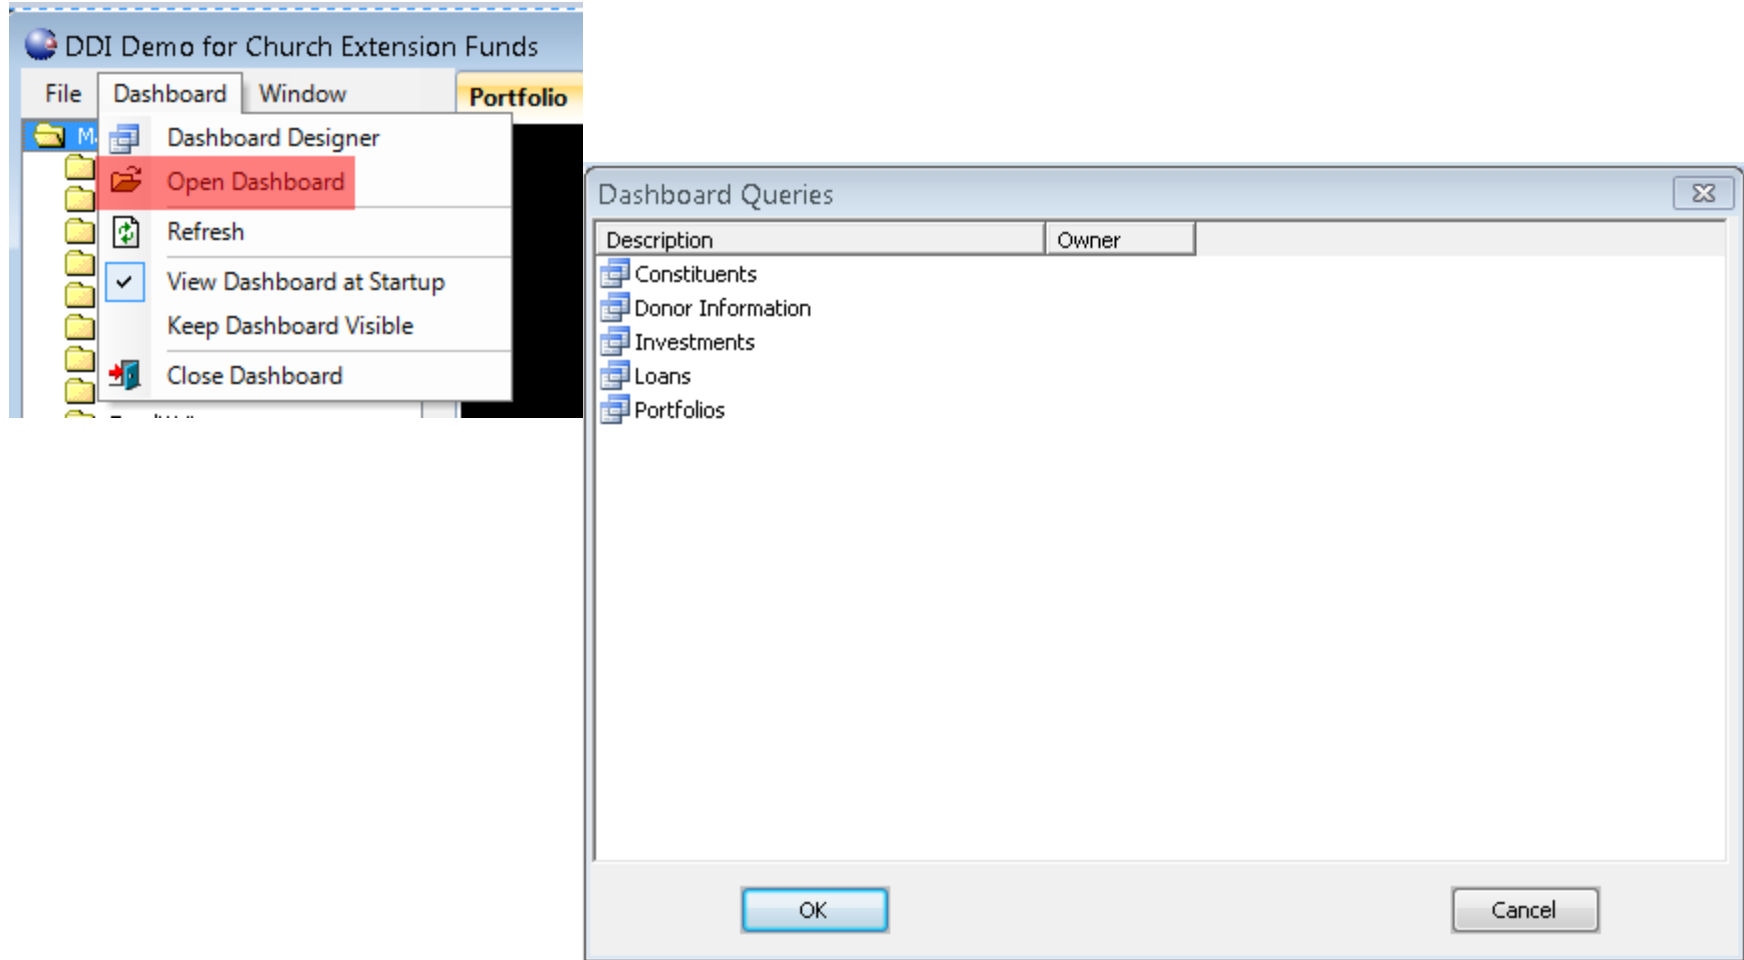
DDI Demo for Church Extension Funds

File Dashboard Window Portfolio

M.

Dashboard Designer
Open Dashboard
Refresh
View Dashboard at Startup
Keep Dashboard Visible
Close Dashboard

Dashboard Queries

| Description | Owner |
|---|---|
| Constituents | |
| Donor Information | |
| Investments | |
| Loans | |
| Portfolios | |

OK Cancel